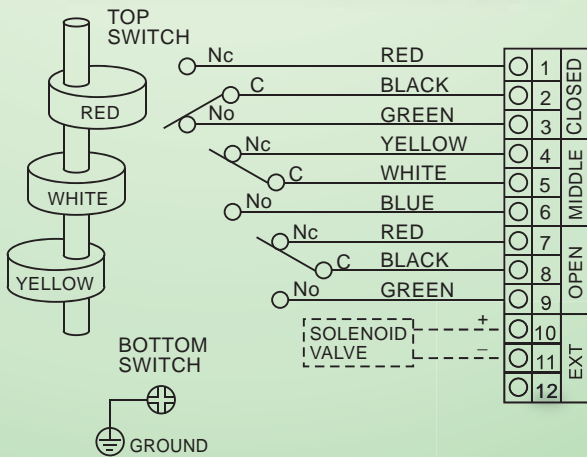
TOP SWITCH

RED

WHITE

YELLOW

BOTTOM SWITCH

GROUND

Nc RED 1
C BLACK 2
No GREEN 3
CLOSED

Nc YELLOW 4
C WHITE 5
No BLUE 6
MIDDLE

Nc RED 7
C BLACK 8
No GREEN 9
OPEN

SOLENOID VALVE
+ 10
– 11
12
EXT